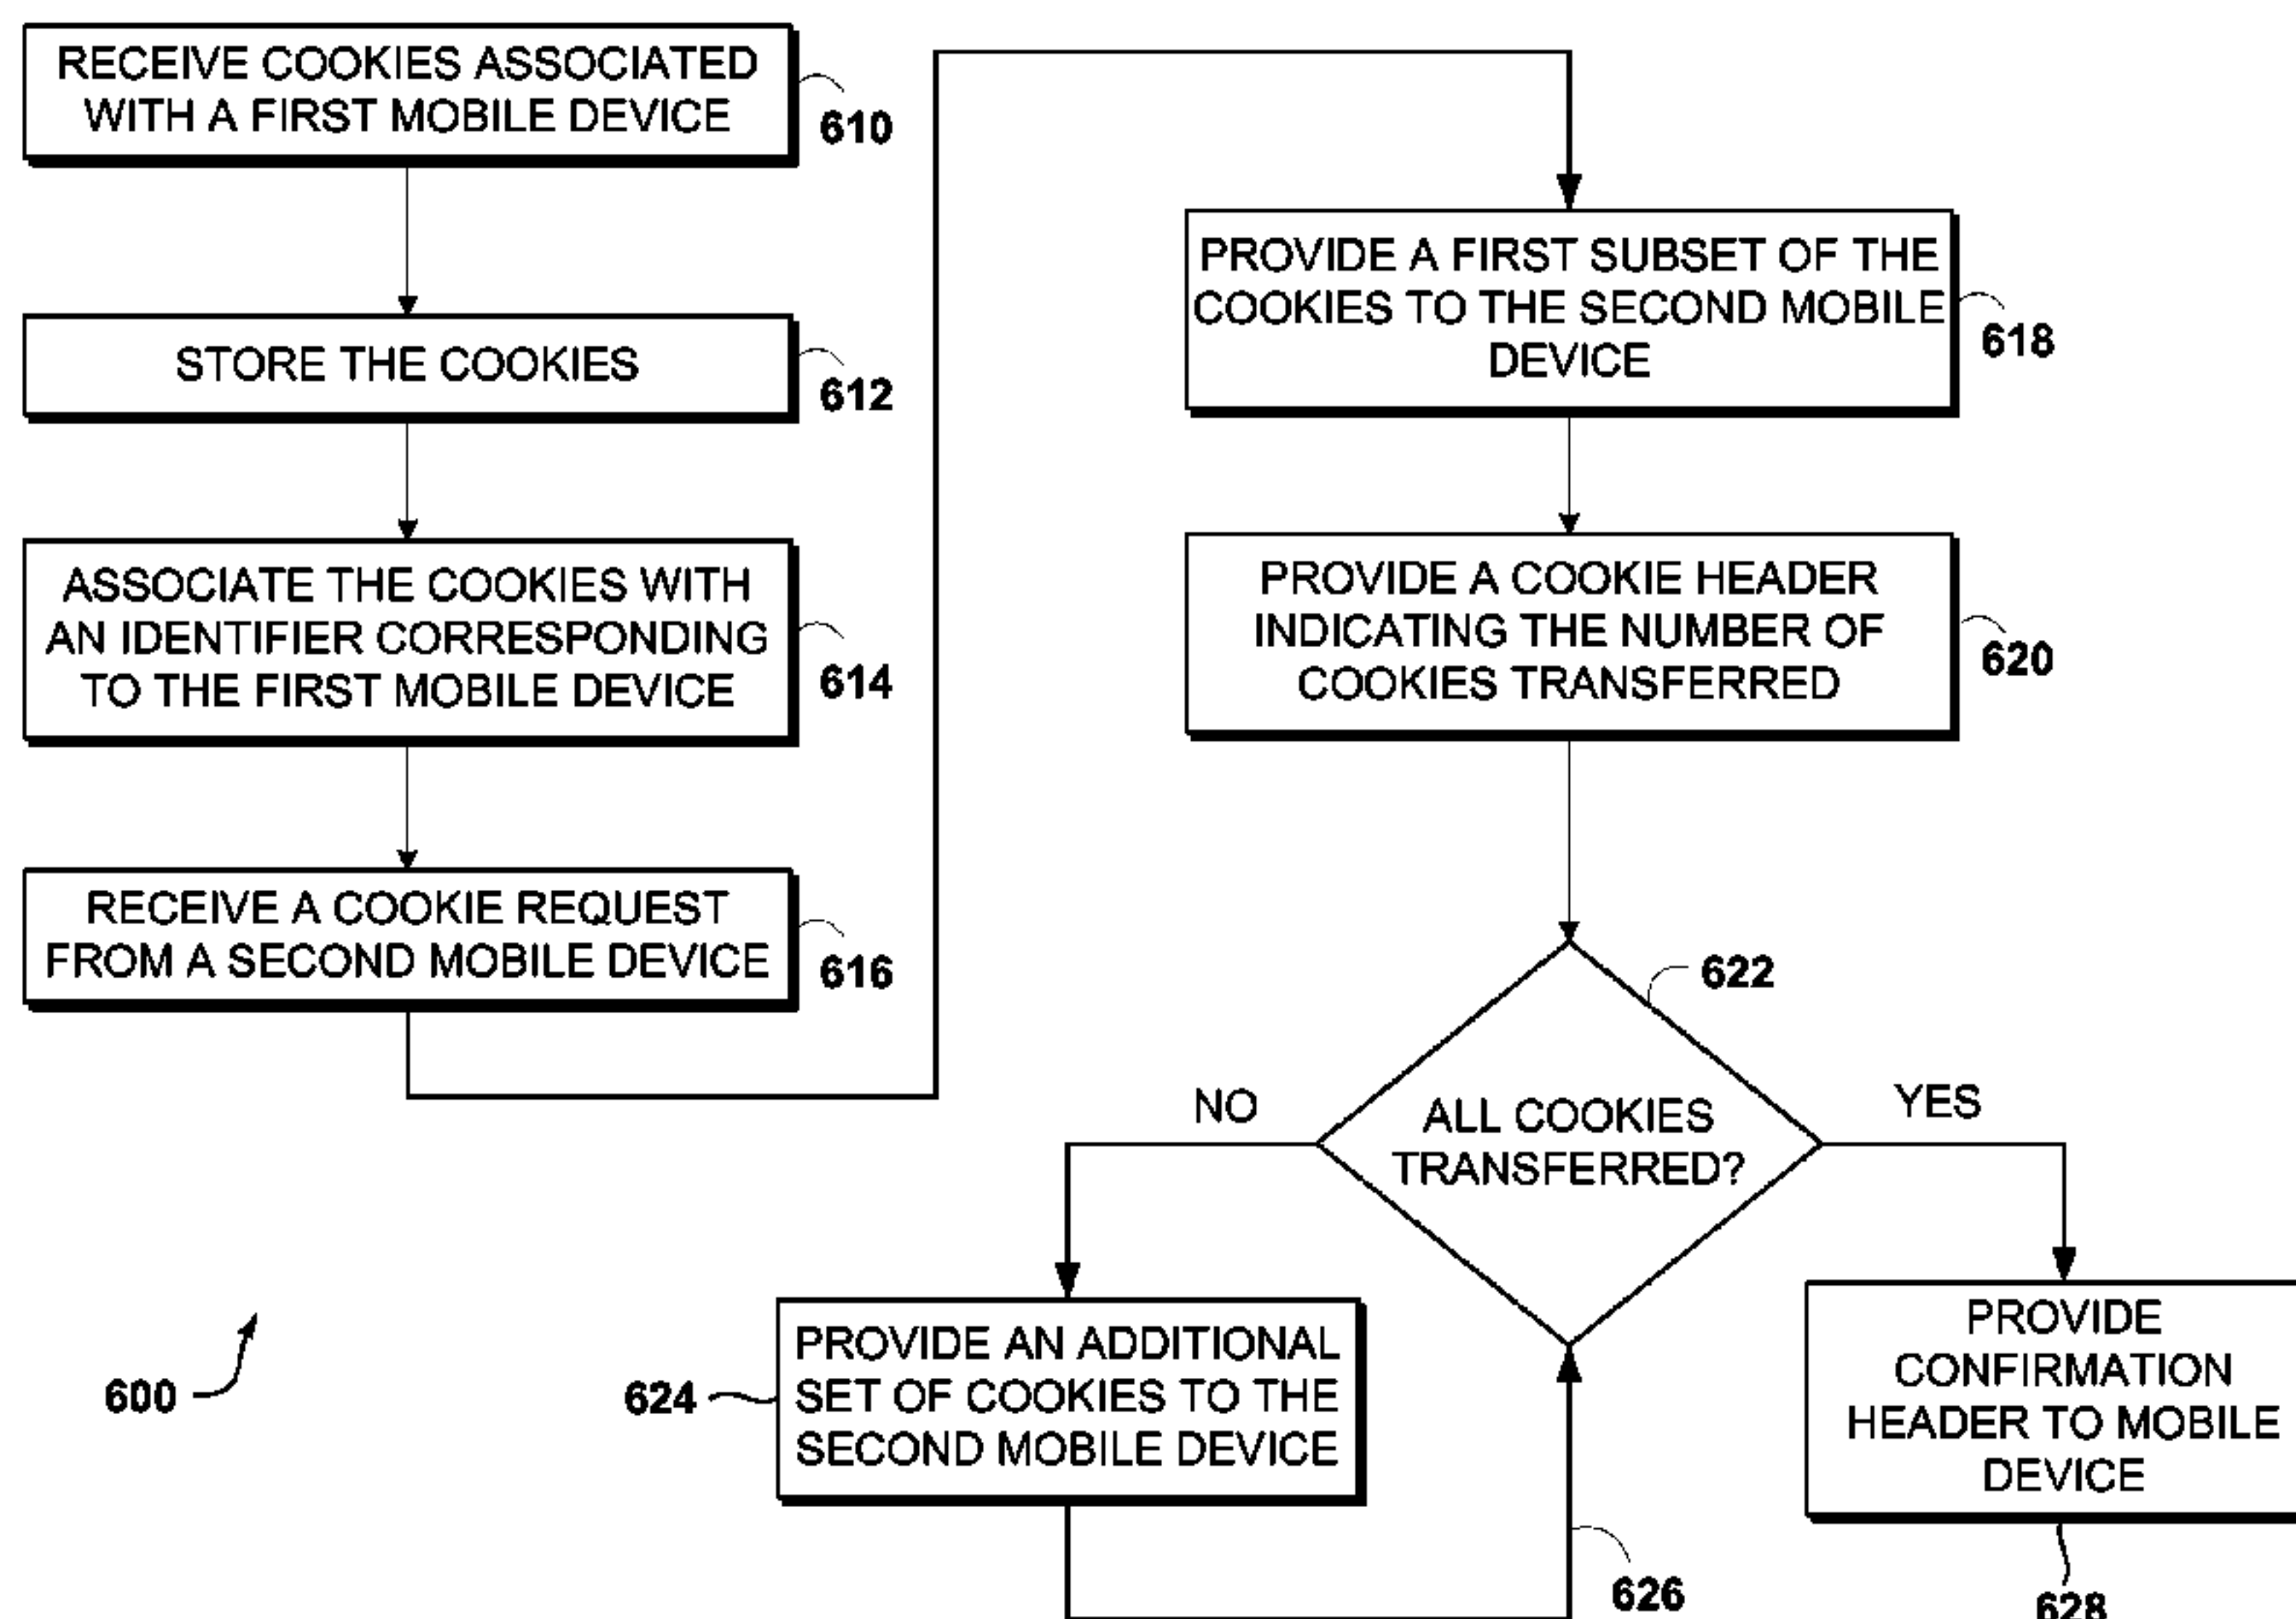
RECEIVE COOKIES ASSOCIATED WITH A FIRST MOBILE DEVICE

610

STORE THE COOKIES

612

ASSOCIATE THE COOKIES WITH AN IDENTIFIER CORRESPONDING TO THE FIRST MOBILE DEVICE

614

RECEIVE A COOKIE REQUEST FROM A SECOND MOBILE DEVICE

616

PROVIDE A FIRST SUBSET OF THE COOKIES TO THE SECOND MOBILE DEVICE

618

PROVIDE A COOKIE HEADER INDICATING THE NUMBER OF COOKIES TRANSFERRED

620

622

ALL COOKIES TRANSFERRED?

NO

YES

600

624

PROVIDE AN ADDITIONAL SET OF COOKIES TO THE SECOND MOBILE DEVICE

PROVIDE CONFIRMATION HEADER TO MOBILE DEVICE

626

628